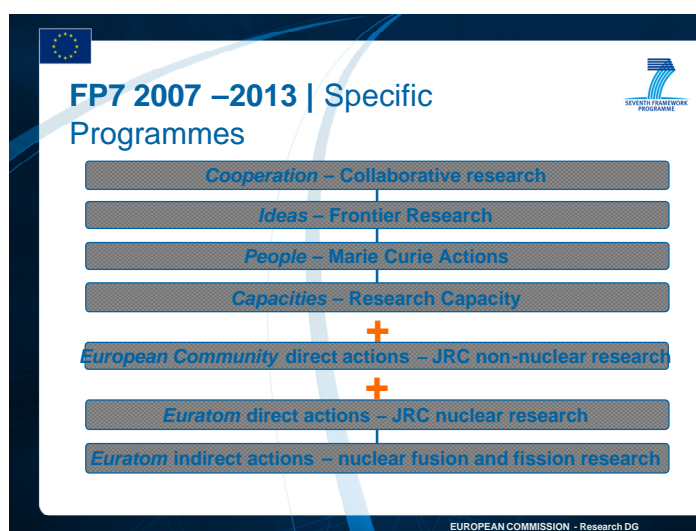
FP7 2007 –2013 | Specific Programmes

SEVENTH FRAMEWORK PROGRAMME

Cooperation – Collaborative research

Ideas – Frontier Research

People – Marie Curie Actions

Capacities – Research Capacity

+

European Community direct actions – JRC non-nuclear research

+

Euratom direct actions – JRC nuclear research

Euratom indirect actions – nuclear fusion and fission research

EUROPEAN COMMISSION - Research DG